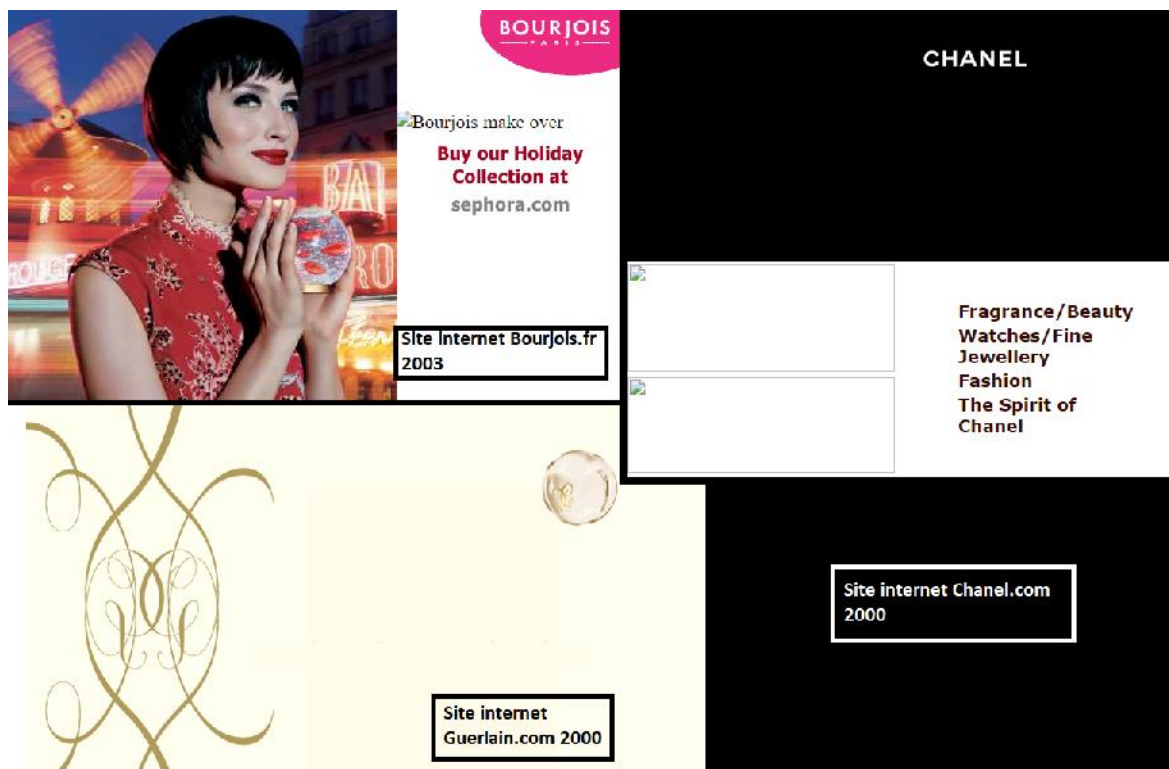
BOURJOIS
PARIS

Bourjois make over

Buy our Holiday Collection at
sephora.com

Site Internet Bourjois.fr 2003

CHANEL

Fragrance/Beauty
Watches/Fine Jewellery
Fashion
The Spirit of Chanel

Site internet Chanel.com 2000

Site internet Guerlain.com 2000